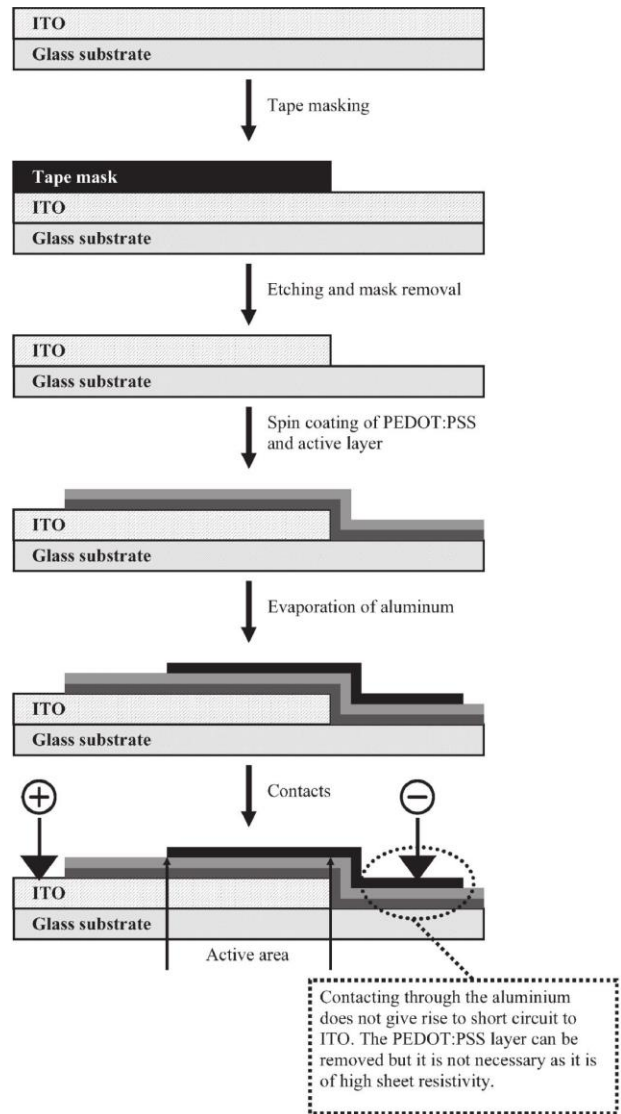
ITO
Glass substrate

Tape masking

Tape mask
ITO
Glass substrate

Etching and mask removal

ITO
Glass substrate

Spin coating of PEDOT:PSS and active layer

ITO
Glass substrate

Evaporation of aluminum

ITO
Glass substrate

Contacts

⊕

⊖

ITO
Glass substrate

Active area

Contacting through the aluminium does not give rise to short circuit to ITO. The PEDOT:PSS layer can be removed but it is not necessary as it is of high sheet resistivity.